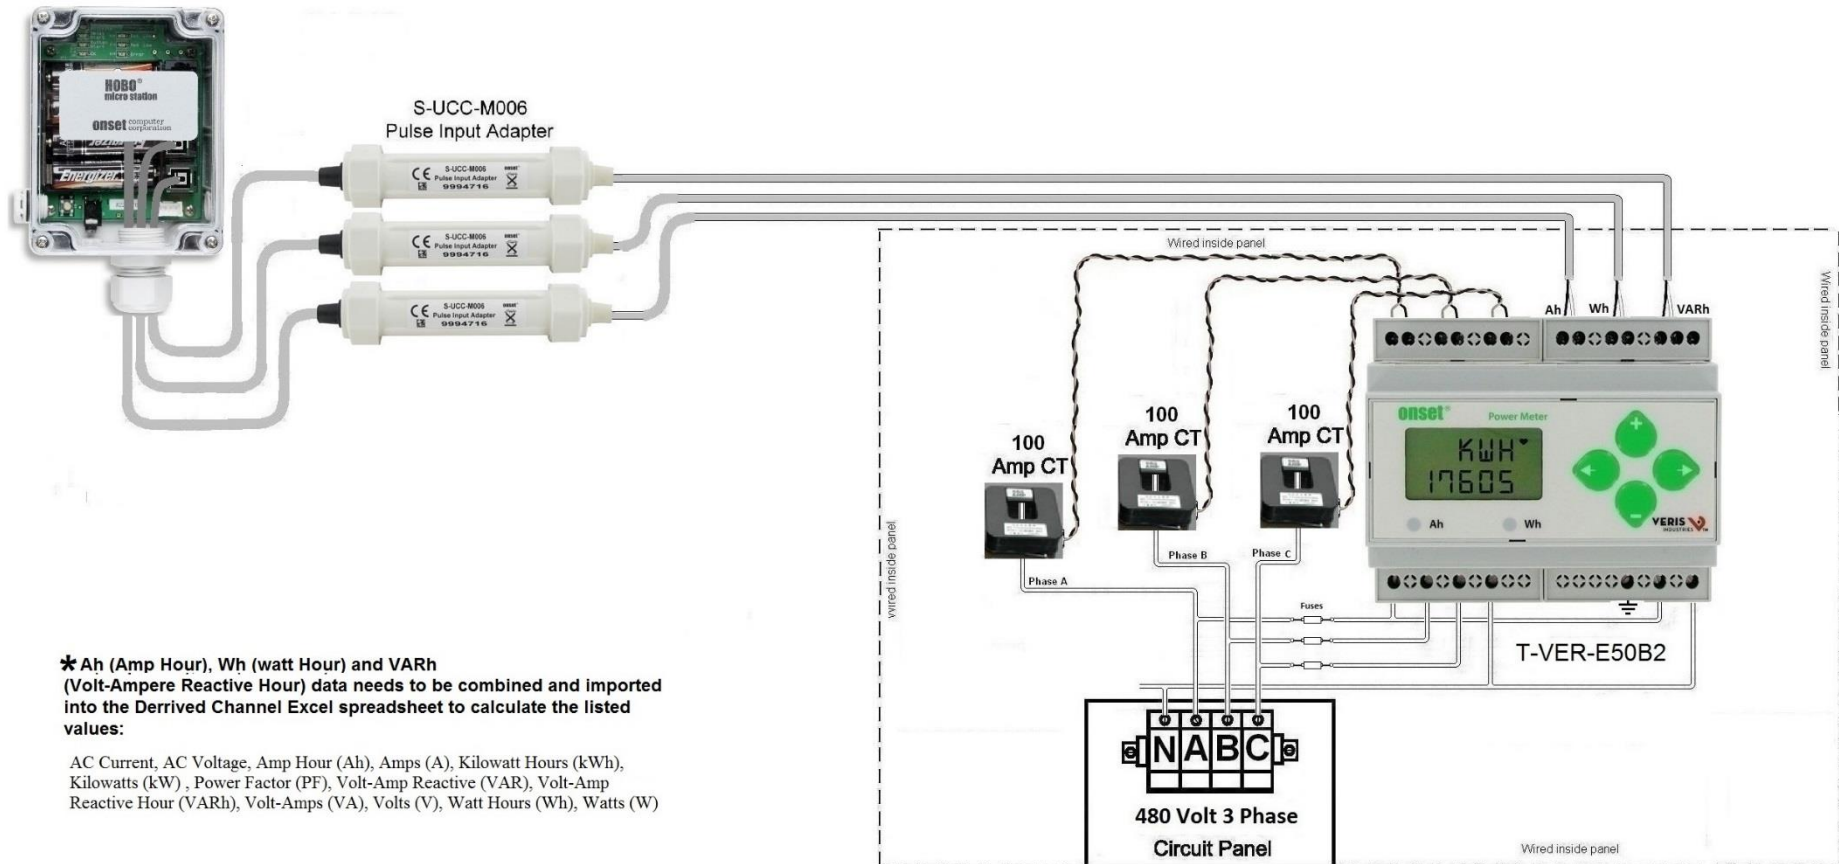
HOBO®
micro station
onset computer corporation
Energizer

S-UCC-M006
Pulse Input Adapter

CE S-UCC-M006 onset Pulse Input Adapter 9994716
CE S-UCC-M006 onset Pulse Input Adapter 9994716
CE S-UCC-M006 onset Pulse Input Adapter 9994716

Wired inside panel

Wired inside panel

Ah Wh VARh

100 Amp CT

100 Amp CT

100 Amp CT

onset® Power Meter
KWH
17605
Ah Wh
VERIS INDUSTRIES

Phase A
Phase B
Phase C
Fuses

T-VER-E50B2

wired inside panel

N A B C

480 Volt 3 Phase Circuit Panel

Wired inside panel

* Ah (Amp Hour), Wh (watt Hour) and VARh (Volt-Ampere Reactive Hour) data needs to be combined and imported into the Derrived Channel Excel spreadsheet to calculate the listed values:

AC Current, AC Voltage, Amp Hour (Ah), Amps (A), Kilowatt Hours (kWh), Kilowatts (kW) , Power Factor (PF), Volt-Amp Reactive (VAR), Volt-Amp Reactive Hour (VARh), Volt-Amps (VA), Volts (V), Watt Hours (Wh), Watts (W)